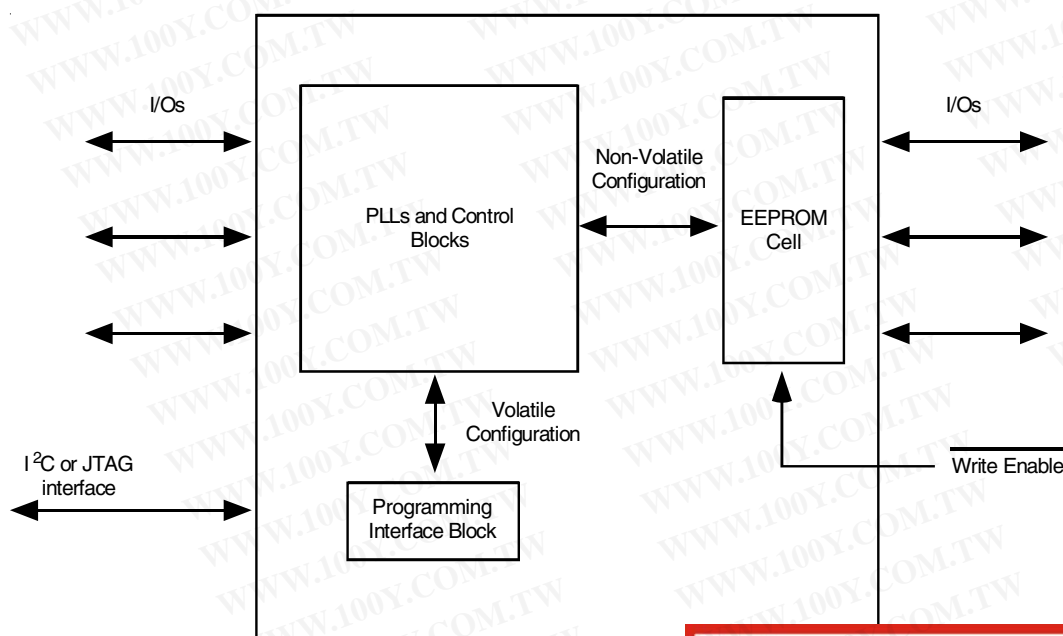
I/Os

I/Os

Non-Volatile Configuration

PLLs and Control Blocks

EEPROM Cell

Volatile Configuration

I $^2$C or JTAG interface

$\overline{\text{Write Enable}}$

Programming Interface Block

WWW.100Y.COM.TW